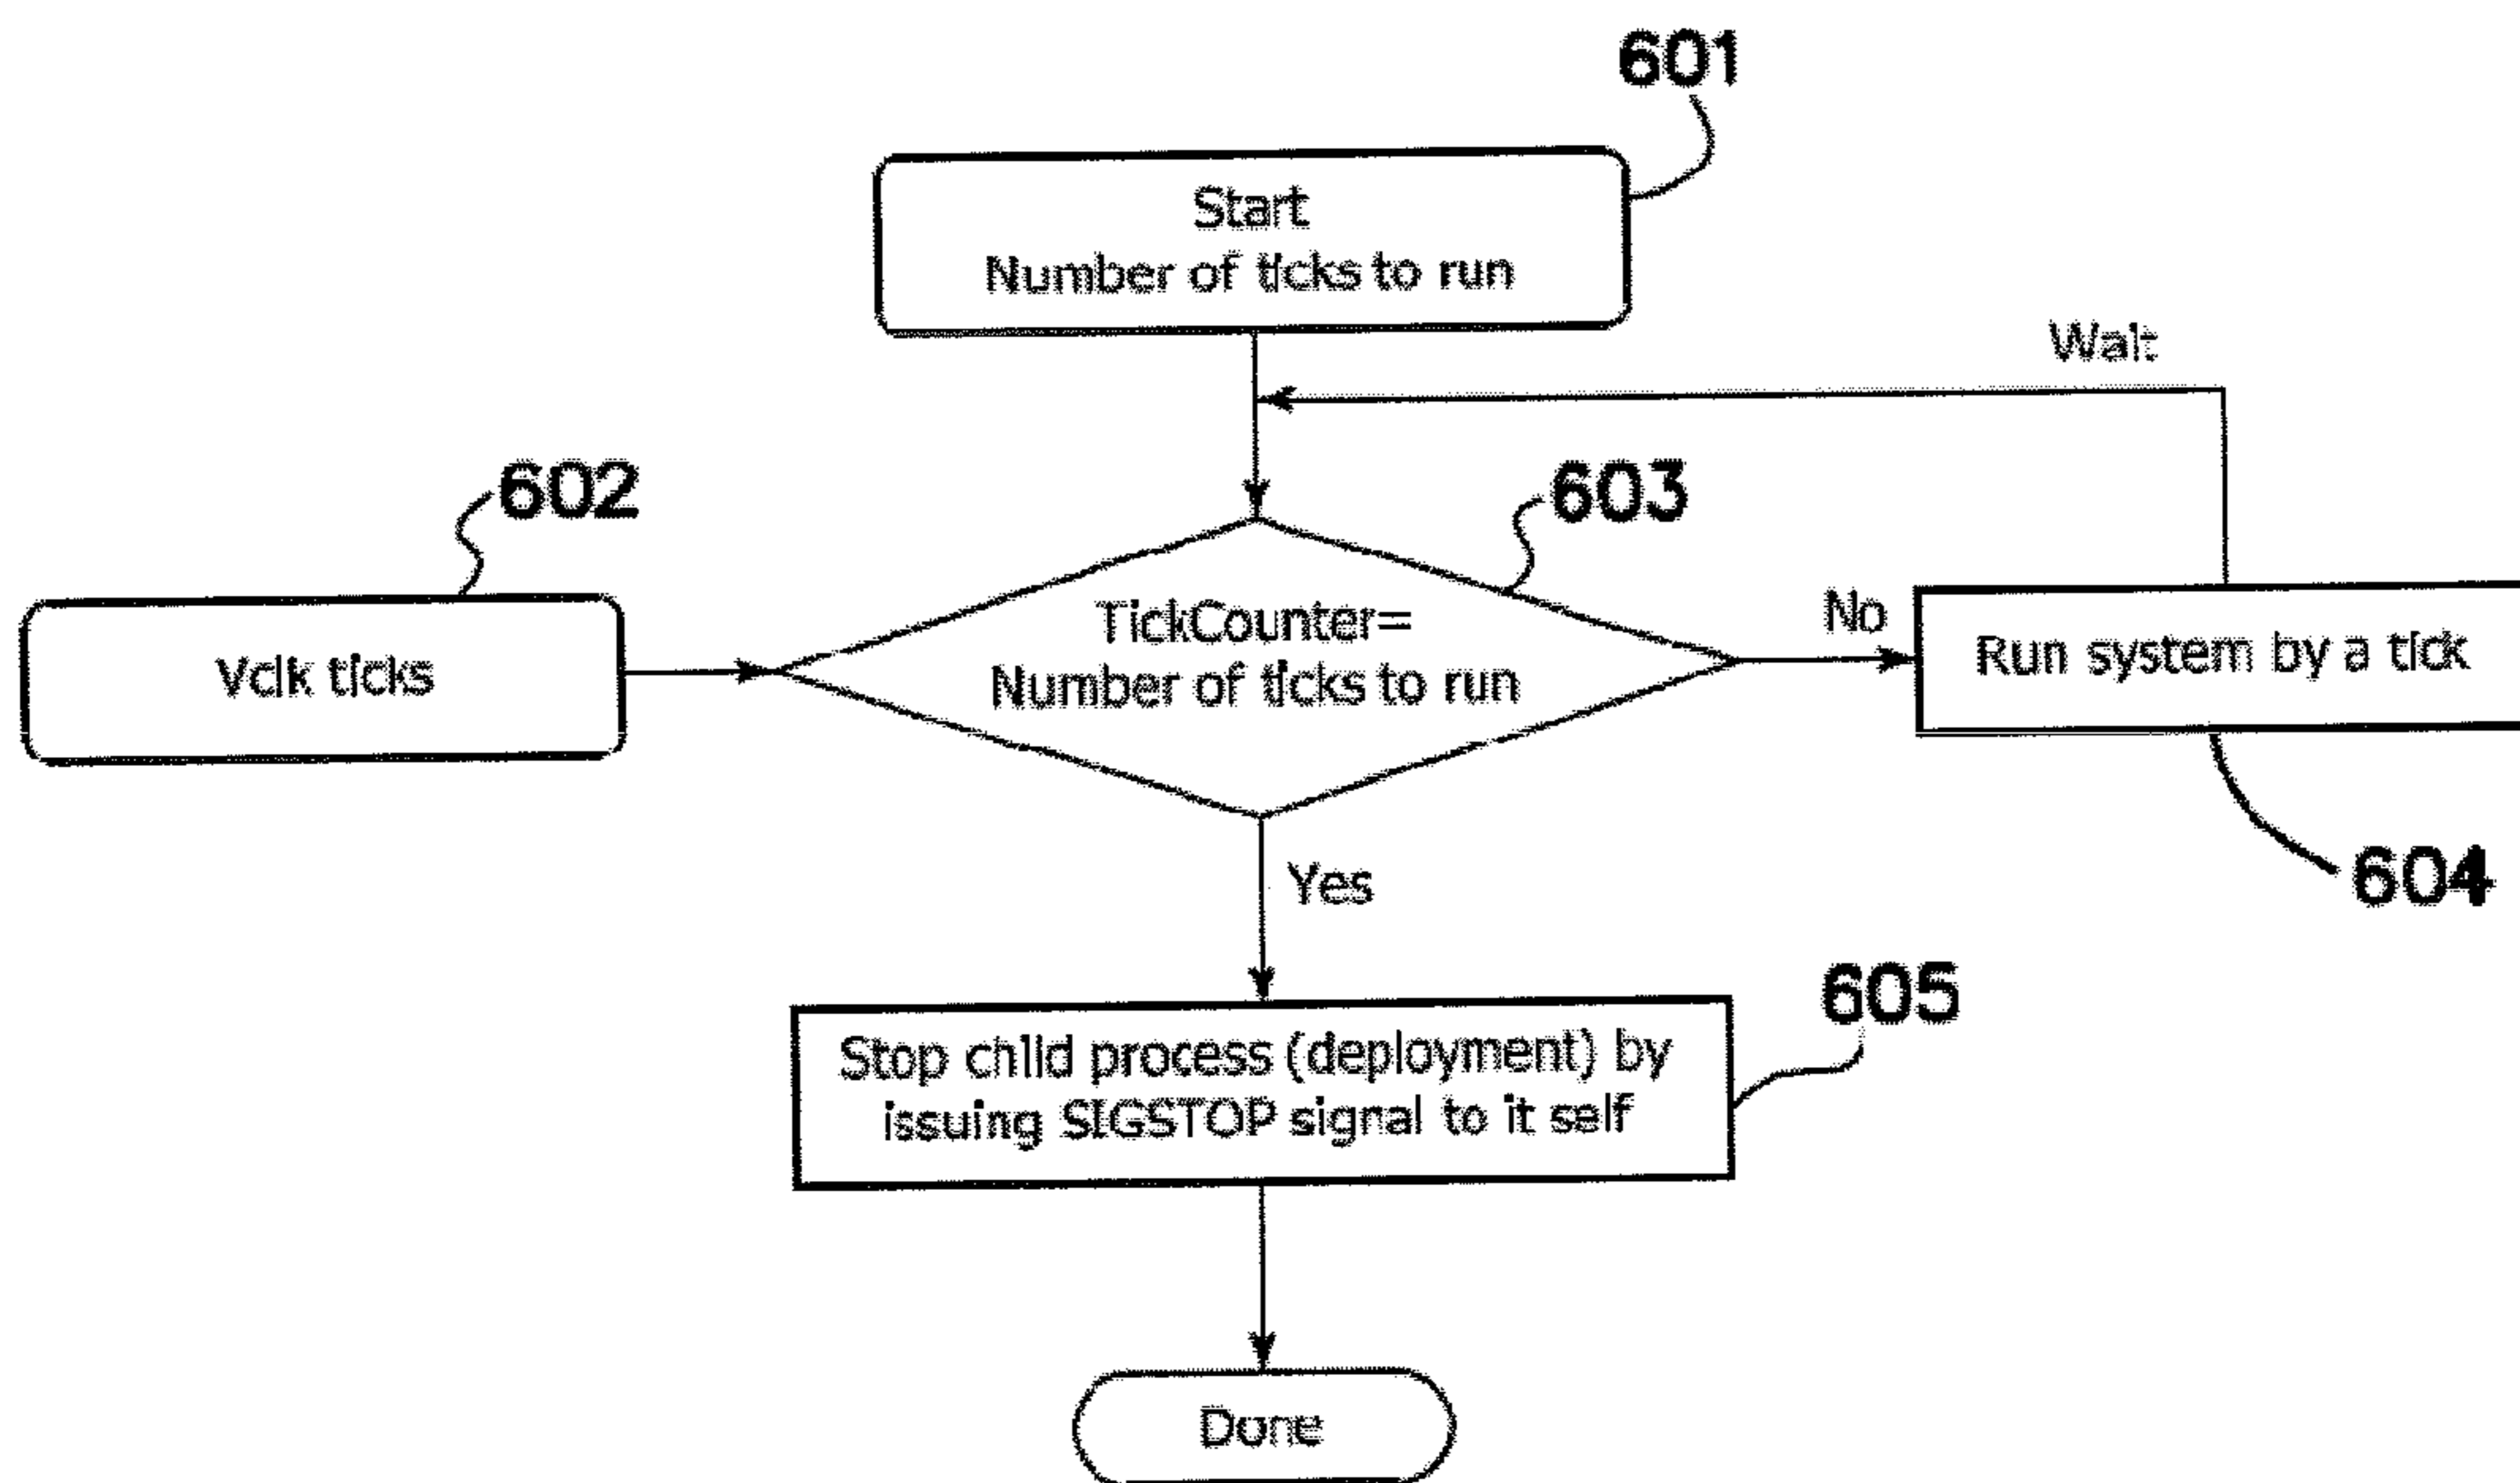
601

Start
Number of ticks to run

Wait

602

603

Vclk ticks

TickCounter=
Number of ticks to run

No

Run system by a tick

604

Yes

605

Stop child process (deployment) by issuing SIGSTOP signal to it self

Done